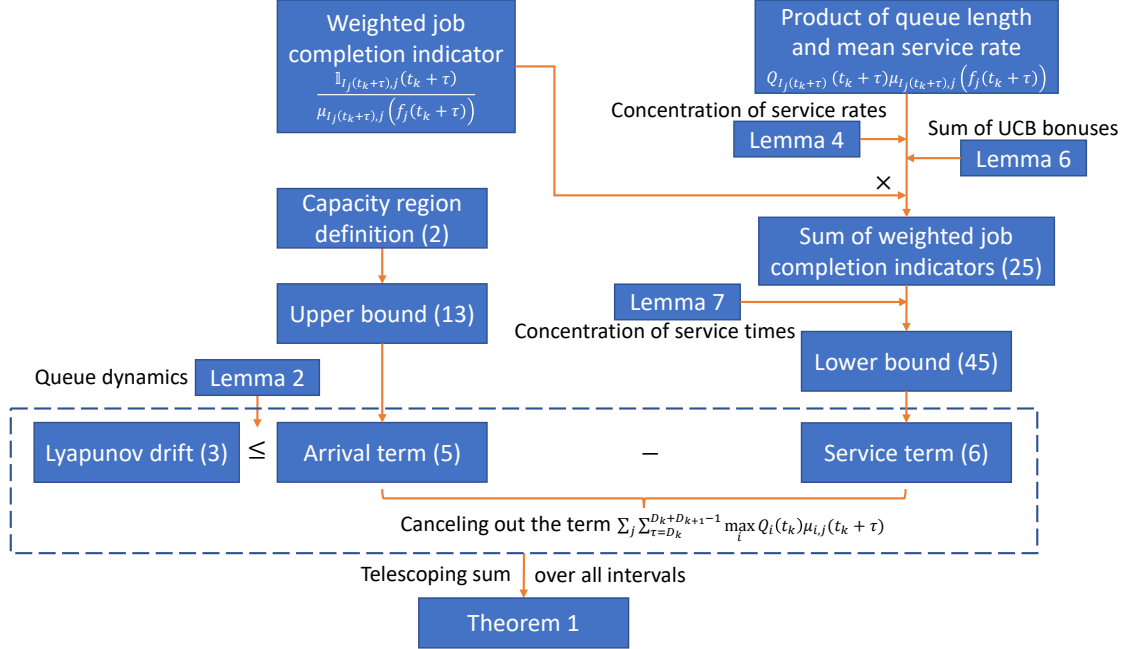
Weighted job completion indicator
$\frac{\mathbb{1}_{I_j(t_k+\tau),j}(t_k+\tau)}{\mu_{I_j(t_k+\tau),j}\left(f_j(t_k+\tau)\right)}$

Product of queue length and mean service rate
$Q_{I_j(t_k+\tau)}(t_k+\tau)\mu_{I_j(t_k+\tau),j}\left(f_j(t_k+\tau)\right)$

Concentration of service rates
Lemma 4
Sum of UCB bonuses
Lemma 6
$\times$

Capacity region definition (2)

Sum of weighted job completion indicators (25)

Lemma 7
Concentration of service times

Upper bound (13)

Lower bound (45)

Queue dynamics
Lemma 2

Lyapunov drift (3) $\leq$ Arrival term (5) – Service term (6)

Canceling out the term $\sum_j \sum_{\tau=D_k}^{D_k+D_{k+1}-1} \max_i Q_i(t_k)\mu_{i,j}(t_k+\tau)$

Telescoping sum over all intervals

Theorem 1